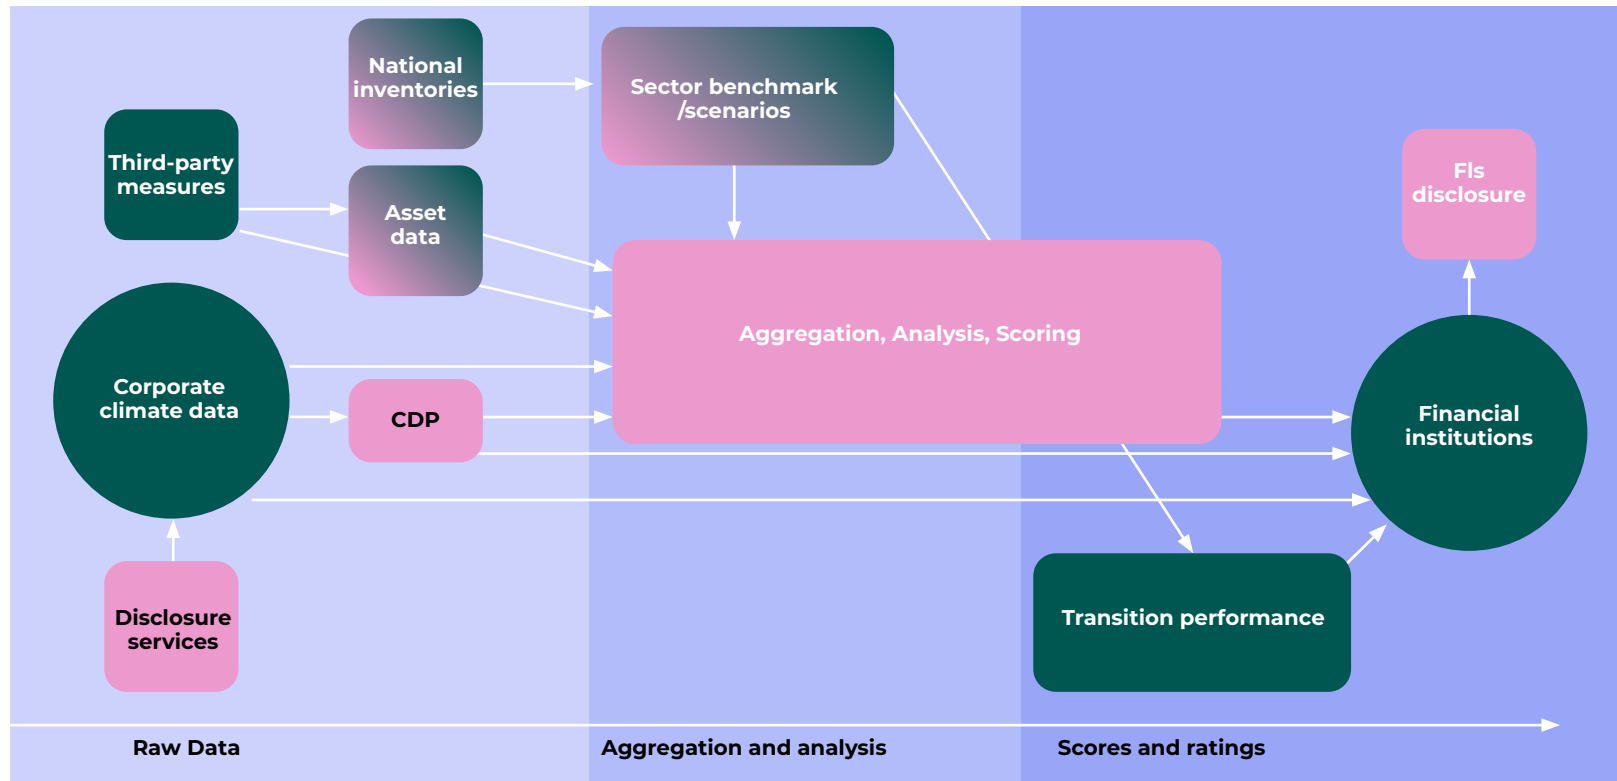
National inventories

Sector benchmark /scenarios

Third-party measures

Asset data

FIs disclosure

Aggregation, Analysis, Scoring

Corporate climate data

CDP

Financial institutions

Disclosure services

Transition performance

Raw Data

Aggregation and analysis

Scores and ratings